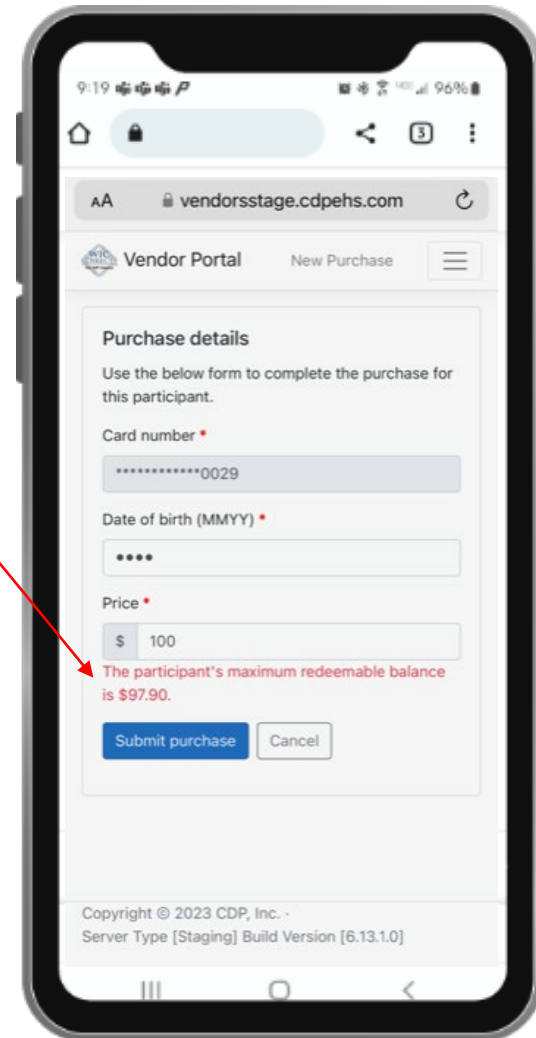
9:19 96%

3

AA vendorsstage.cdpehs.com

Vendor Portal New Purchase

Purchase details

Use the below form to complete the purchase for this participant.

Card number *

*************0029

Date of birth (MMYY) *

••••

Price *

$ 100

The participant's maximum redeemable balance is $97.90.

Submit purchase Cancel

Copyright © 2023 CDP, Inc. · Server Type [Staging] Build Version [6.13.1.0]